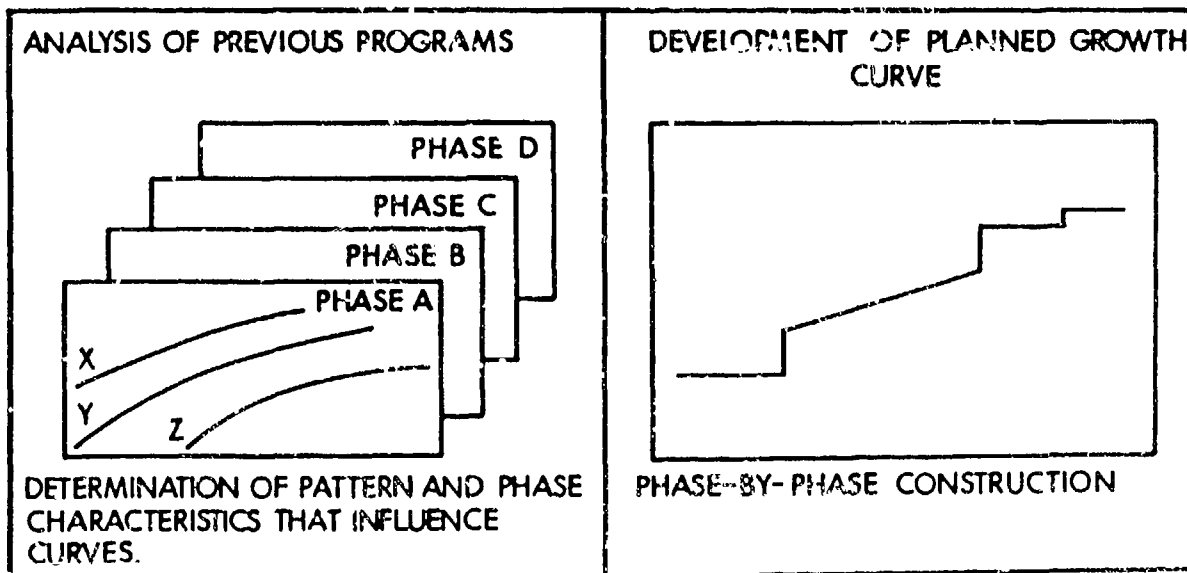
ANALYSIS OF PREVIOUS PROGRAMS

PHASE D

PHASE C

PHASE B

PHASE A

X

Y

Z

DETERMINATION OF PATTERN AND PHASE CHARACTERISTICS THAT INFLUENCE CURVES.

DEVELOPMENT OF PLANNED GROWTH CURVE

PHASE-BY-PHASE CONSTRUCTION